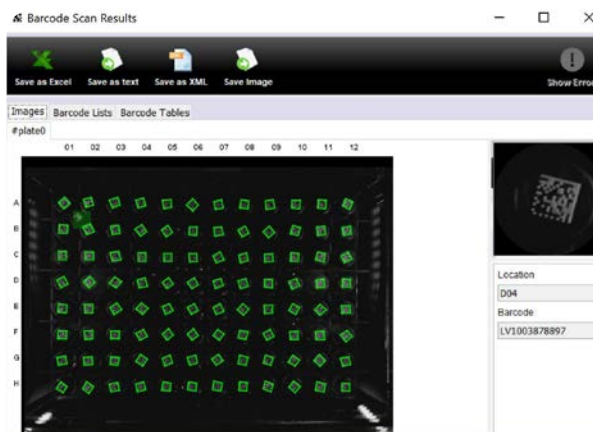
Barcode Scan Results

Save as Excel Save as text Save as XML Save Image Show Error

Images Barcode Lists Barcode Tables

#plate0

01 02 03 04 05 06 07 08 09 10 11 12

A
B
C
D
E
F
G
H

Location
D04
Barcode
LV1003878897